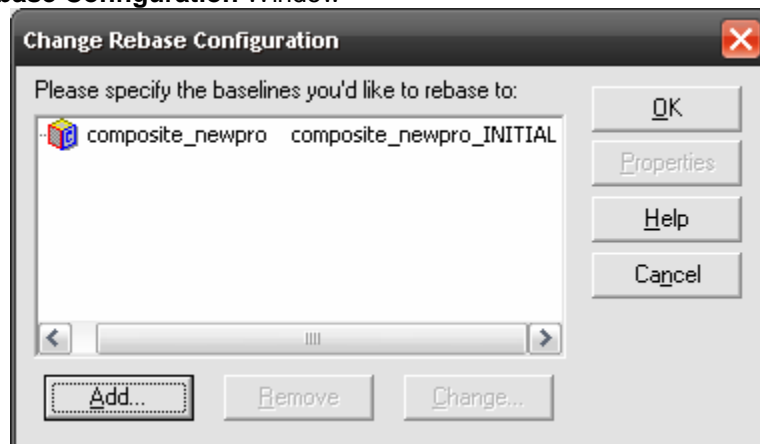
ebase Configuration Window.

Change Rebase Configuration

Please specify the baselines you'd like to rebase to:

composite_newpro composite_newpro_INITIAL

OK

Properties

Help

Cancel

Add...

Remove

Change...